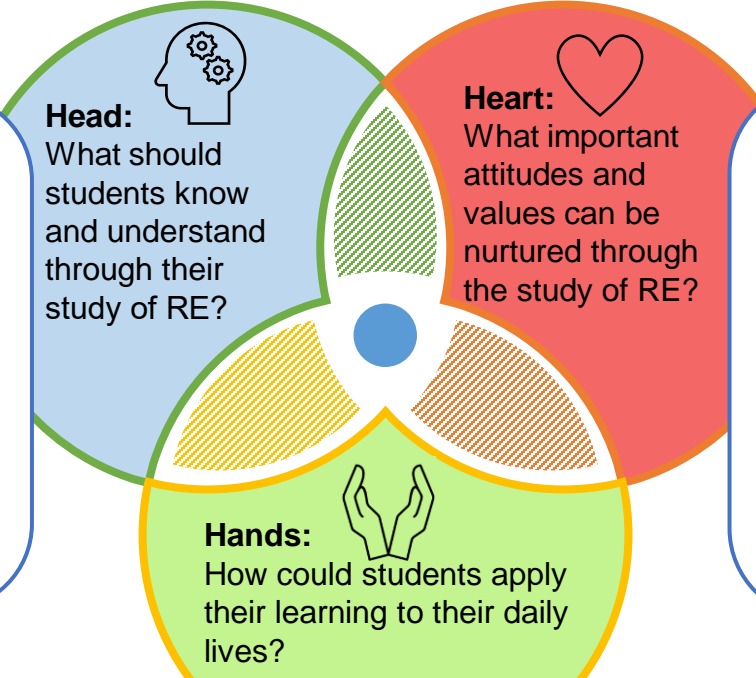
Head:
What should students know and understand through their study of RE?

Heart:
What important attitudes and values can be nurtured through the study of RE?

Hands:
How could students apply their learning to their daily lives?